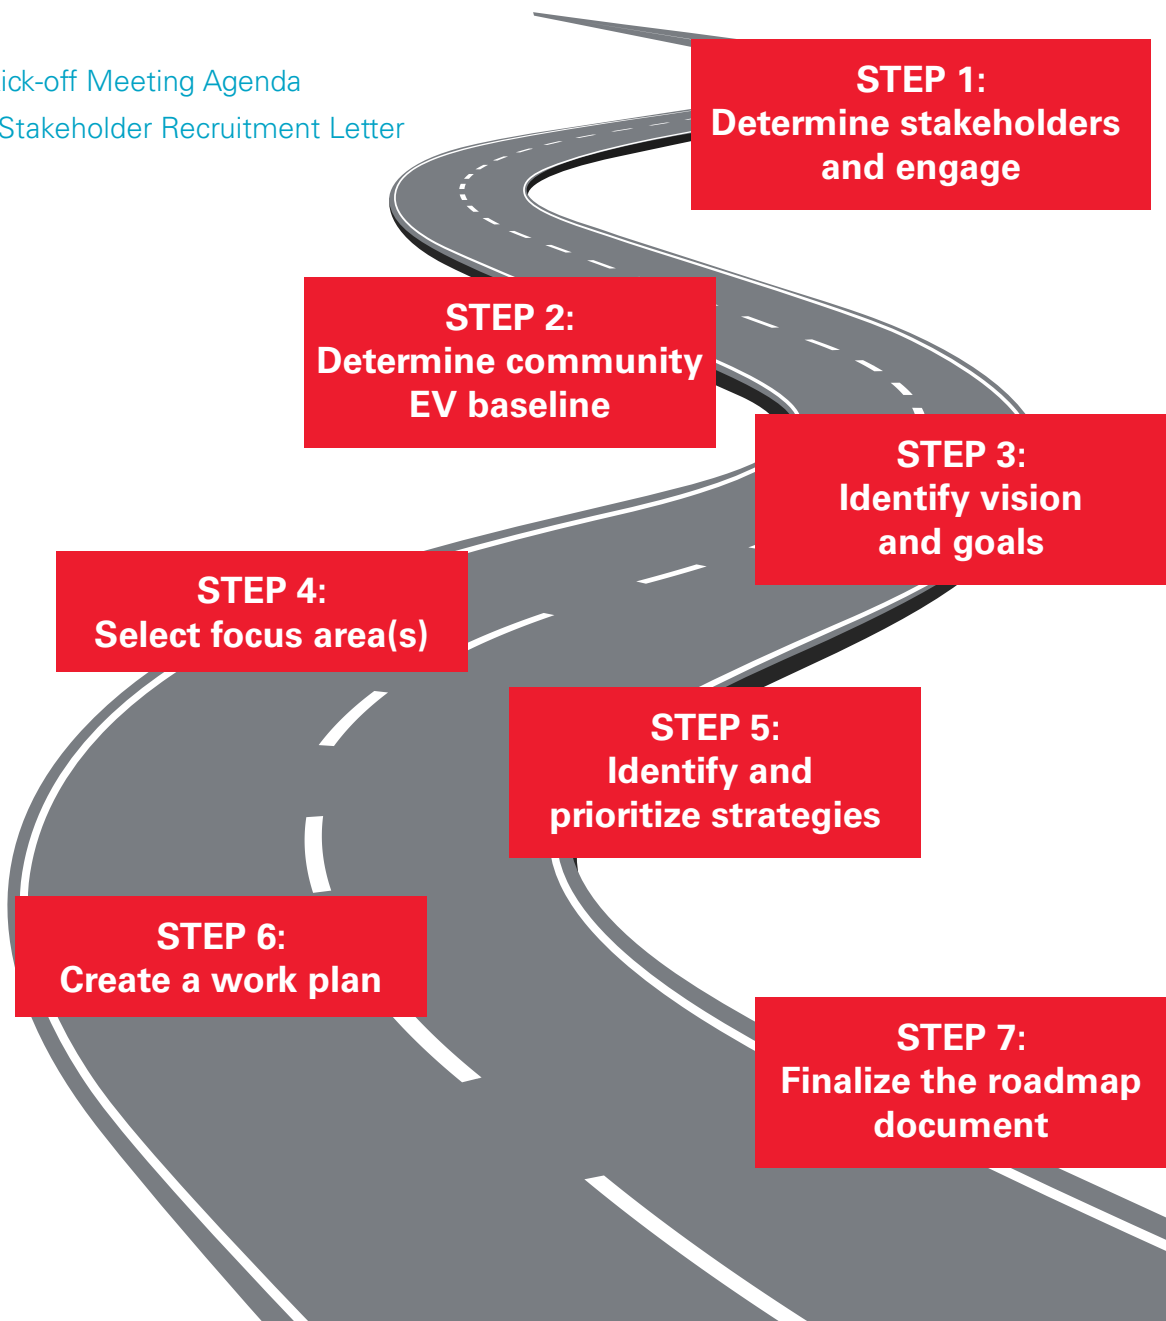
ick-off Meeting Agenda
Stakeholder Recruitment Letter

STEP 1:
Determine stakeholders and engage

STEP 2:
Determine community EV baseline

STEP 3:
Identify vision and goals

STEP 4:
Select focus area(s)

STEP 5:
Identify and prioritize strategies

STEP 6:
Create a work plan

STEP 7:
Finalize the roadmap document